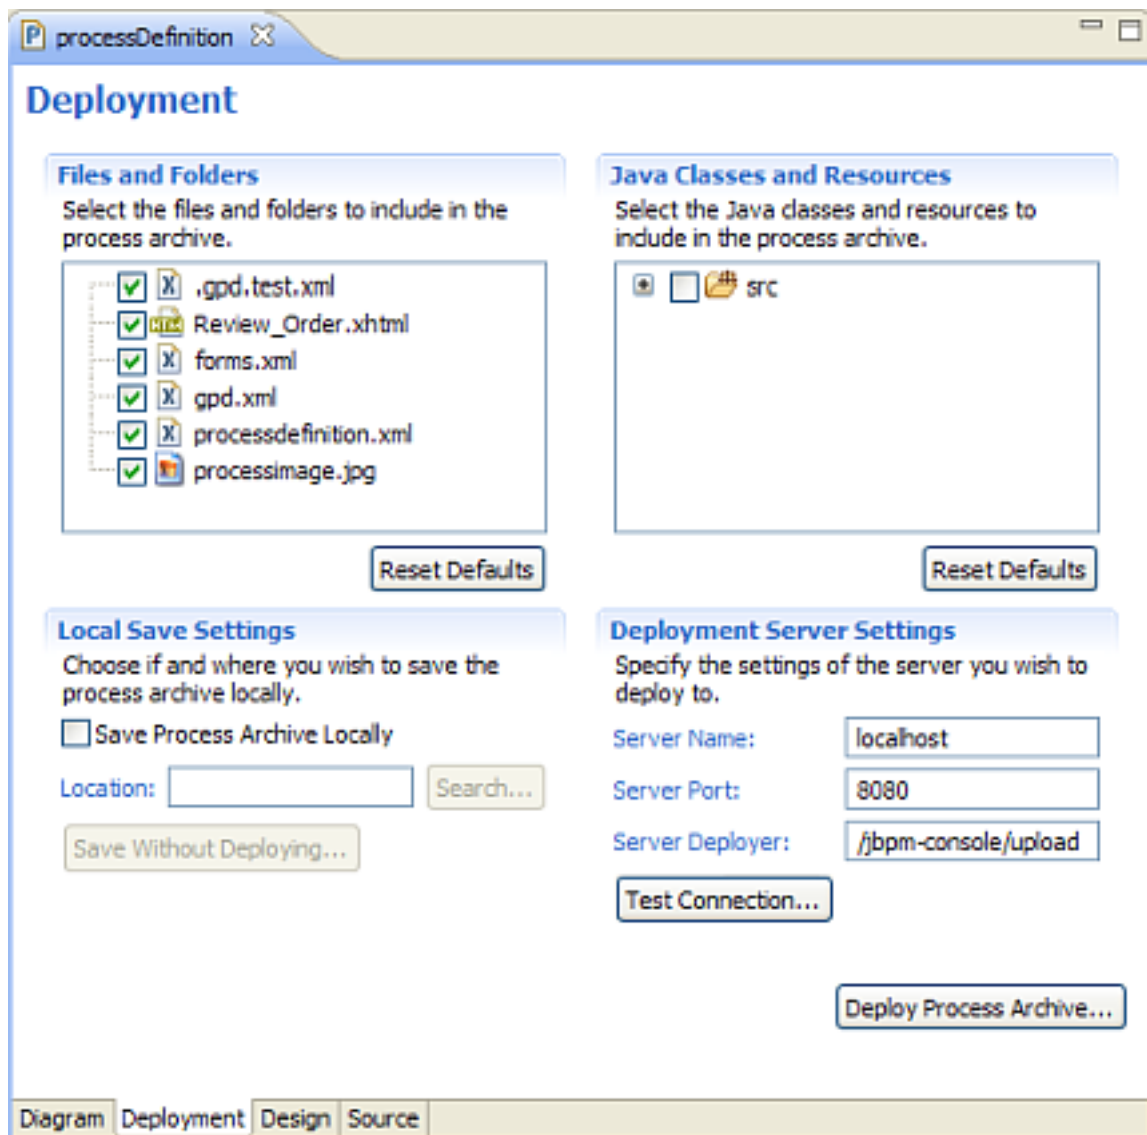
processDefinition

Deployment

Files and Folders
Select the files and folders to include in the process archive.

.gpd.test.xml
Review_Order.xhtml
forms.xml
gpd.xml
processdefinition.xml
processimage.jpg

Reset Defaults

Java Classes and Resources
Select the Java classes and resources to include in the process archive.

src

Reset Defaults

Local Save Settings
Choose if and where you wish to save the process archive locally.

Save Process Archive Locally

Location:
Search...

Save Without Deploying...

Deployment Server Settings
Specify the settings of the server you wish to deploy to.

Server Name: localhost
Server Port: 8080
Server Deployer: /jbpm-console/upload

Test Connection...

Deploy Process Archive...

Diagram Deployment Design Source